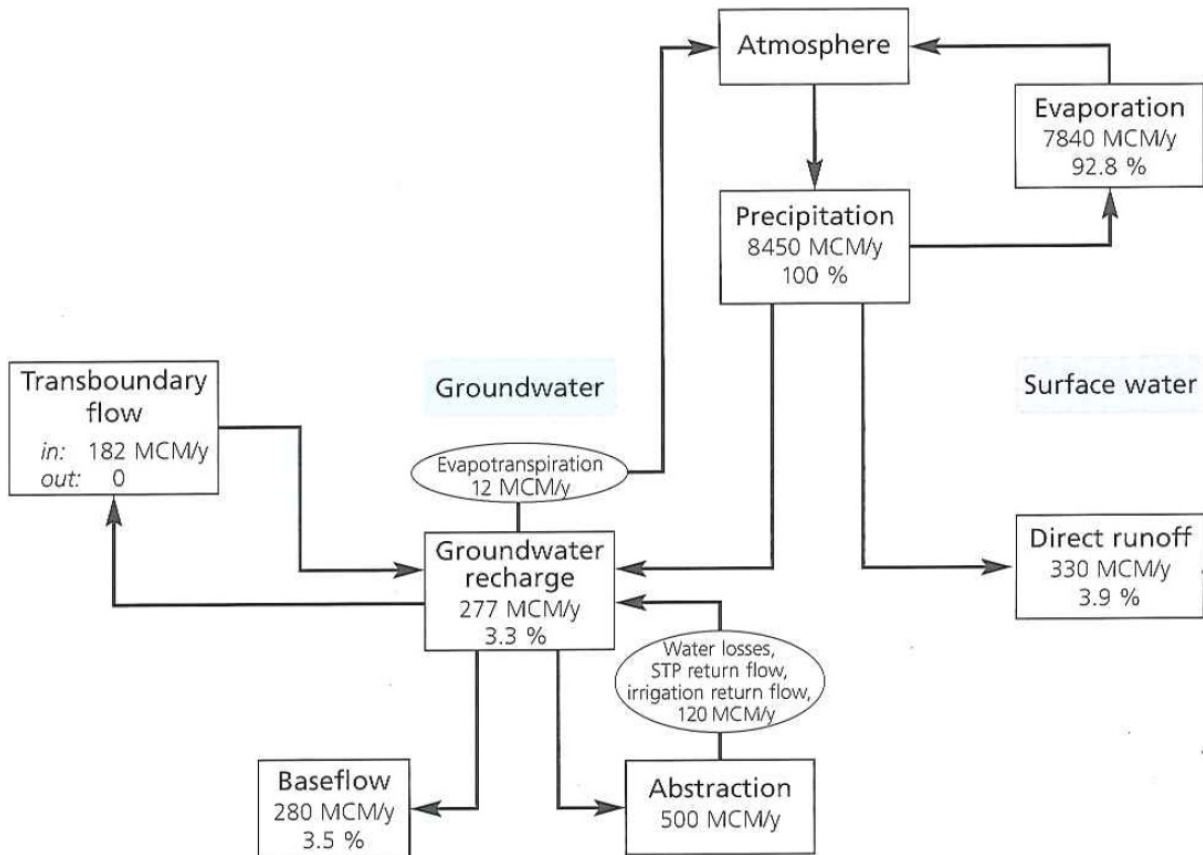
Atmosphere

Evaporation
7840 MCM/y
92.8 %

Precipitation
8450 MCM/y
100 %

Transboundary flow
in: 182 MCM/y
out: 0

Groundwater

Surface water

Evapotranspiration
12 MCM/y

Groundwater recharge
277 MCM/y
3.3 %

Direct runoff
330 MCM/y
3.9 %

Water losses,
STP return flow,
irrigation return flow,
120 MCM/y

Baseflow
280 MCM/y
3.5 %

Abstraction
500 MCM/y